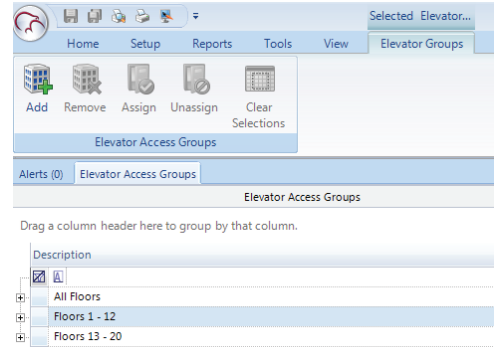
Selected Elevator...

Home Setup Reports Tools View Elevator Groups

Add Remove Assign Unassign Clear Selections

Elevator Access Groups

Alerts (0) Elevator Access Groups

Elevator Access Groups

Drag a column header here to group by that column.

Description

All Floors

Floors 1 - 12

Floors 13 - 20